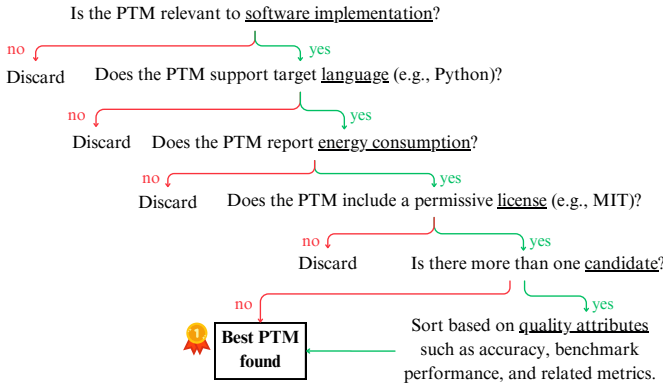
Is the PTM relevant to software implementation?

no

yes

Discard

Does the PTM support target language (e.g., Python)?

no

yes

Discard

Does the PTM report energy consumption?

no

yes

Discard

Does the PTM include a permissive license (e.g., MIT)?

no

yes

Discard

Is there more than one candidate?

no

yes

1

Best PTM found

Sort based on quality attributes such as accuracy, benchmark performance, and related metrics.